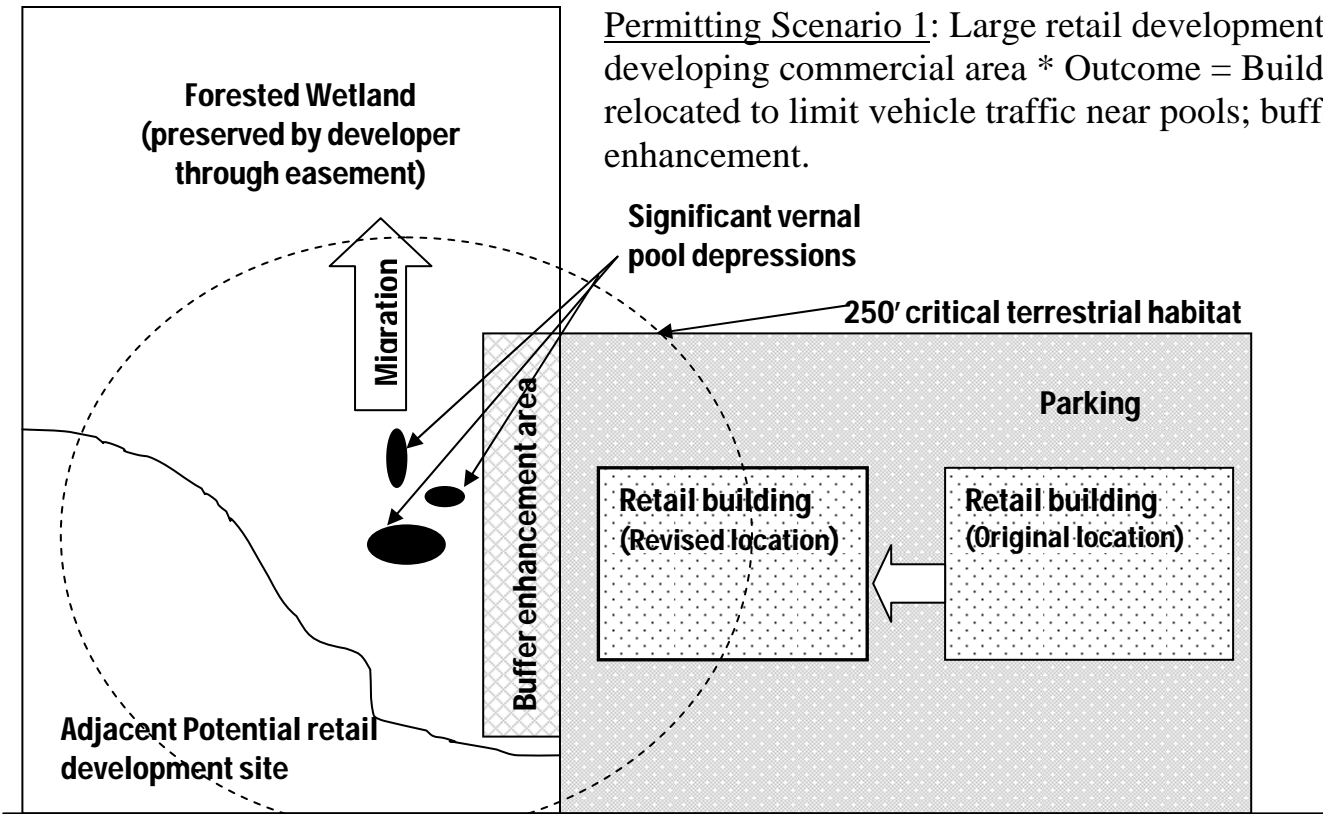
Permitting Scenario 1: Large retail development developing commercial area * Outcome = Build relocated to limit vehicle traffic near pools; buff enhancement.

Forested Wetland (preserved by developer through easement)

Significant vernal pool depressions

Migration

250′ critical terrestrial habitat

Parking

Buffer enhancement area

Retail building (Revised location)

Retail building (Original location)

Adjacent Potential retail development site